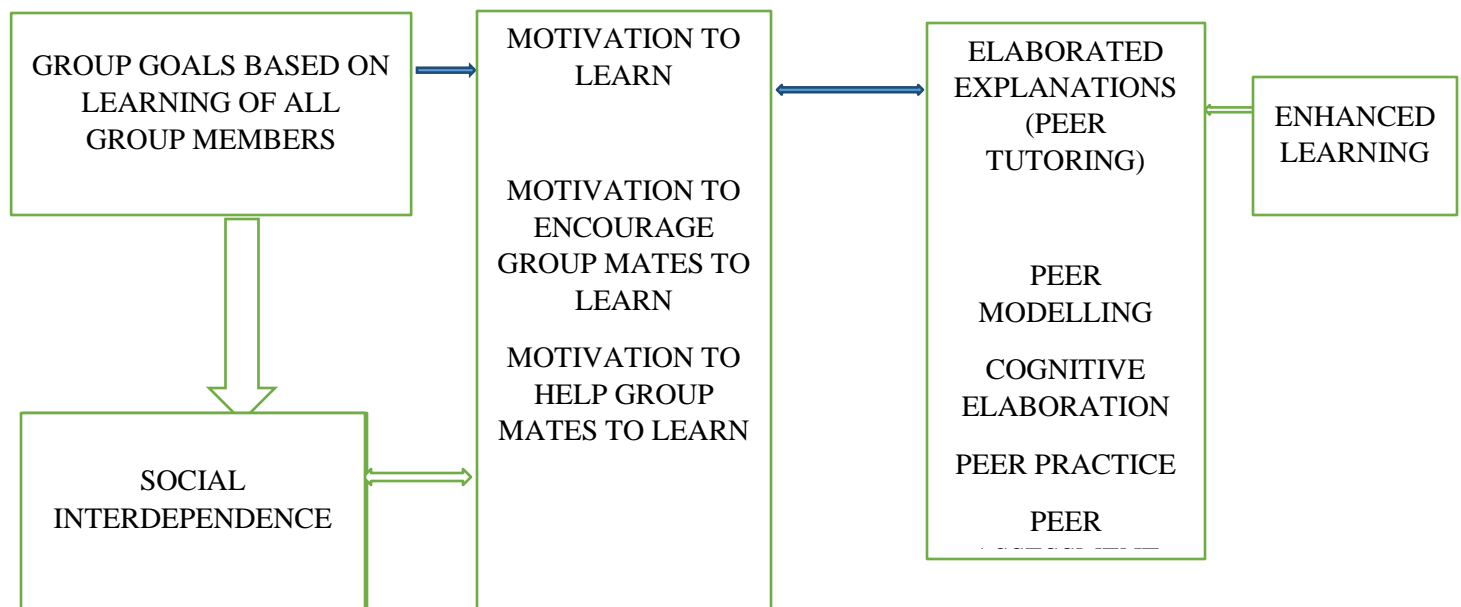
GROUP GOALS BASED ON LEARNING OF ALL GROUP MEMBERS

MOTIVATION TO LEARN

MOTIVATION TO ENCOURAGE GROUP MATES TO LEARN

MOTIVATION TO HELP GROUP MATES TO LEARN

ELABORATED EXPLANATIONS (PEER TUTORING)

PEER MODELLING

COGNITIVE ELABORATION

PEER PRACTICE

PEER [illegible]

ENHANCED LEARNING

SOCIAL INTERDEPENDENCE